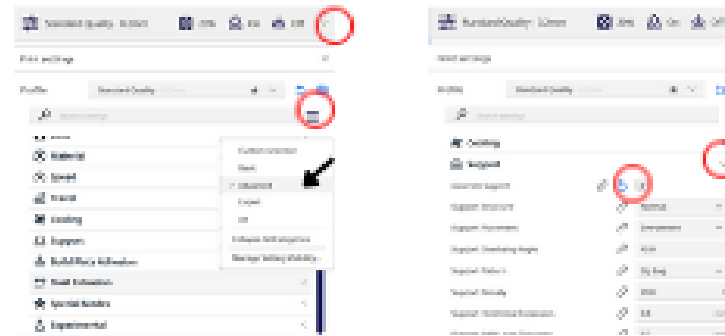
Standard Quality - 0.15mm 20% On Off

Print settings

Profile Standard Quality

Search settings

Material
Speed
Travel
Cooling
Support
Build Plate Adhesion
Dual Extrusion
Special Modes
Experimental

Custom selection
Basic
✓ Advanced
Expert
All
Collapse All Categories
Manage Setting Visibility...

Standard Quality - 0.2mm 20% On Off

Print settings

Profile Standard Quality

Search settings

Cooling
Support
Generate Support
Support Structure Normal
Support Placement Everywhere
Support Overhang Angle 45.0
Support Pattern Zig Zag
Support Density 20.0
Support Horizontal Expansion 0.8
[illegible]